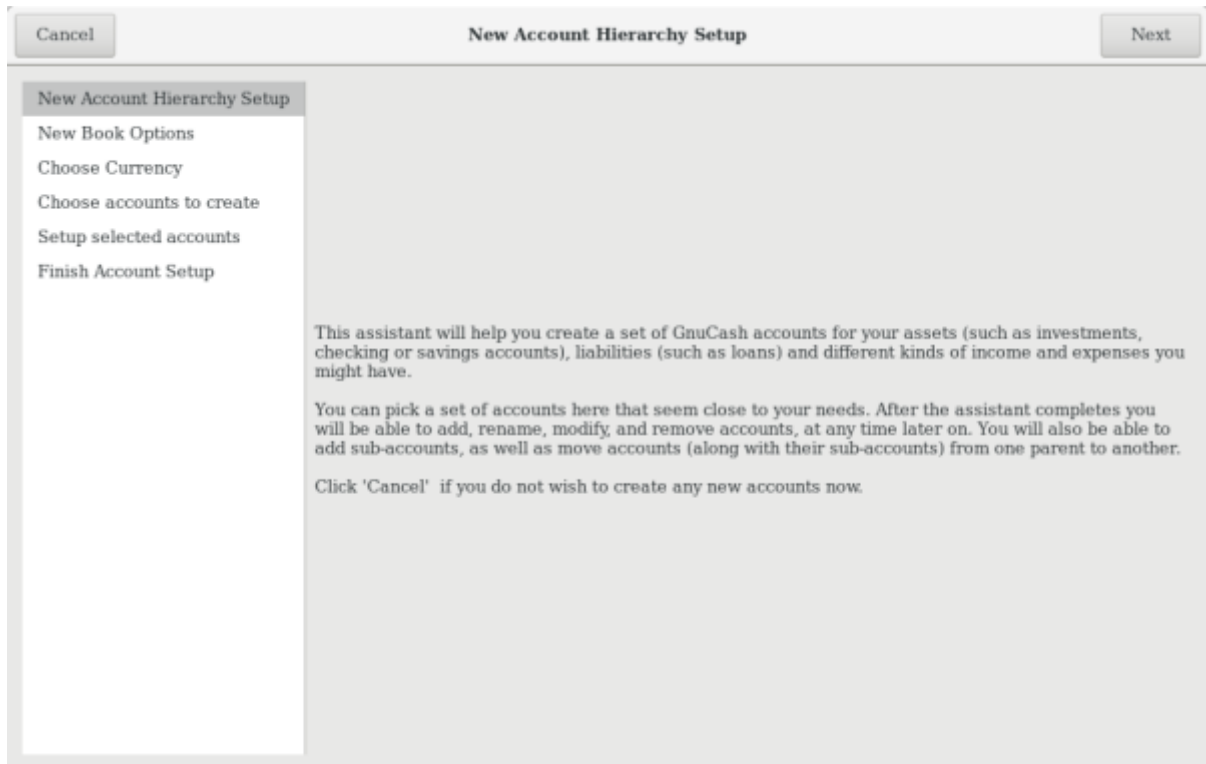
Cancel

New Account Hierarchy Setup

Next

New Account Hierarchy Setup
New Book Options
Choose Currency
Choose accounts to create
Setup selected accounts
Finish Account Setup

This assistant will help you create a set of GnuCash accounts for your assets (such as investments, checking or savings accounts), liabilities (such as loans) and different kinds of income and expenses you might have.

You can pick a set of accounts here that seem close to your needs. After the assistant completes you will be able to add, rename, modify, and remove accounts, at any time later on. You will also be able to add sub-accounts, as well as move accounts (along with their sub-accounts) from one parent to another.

Click 'Cancel' if you do not wish to create any new accounts now.